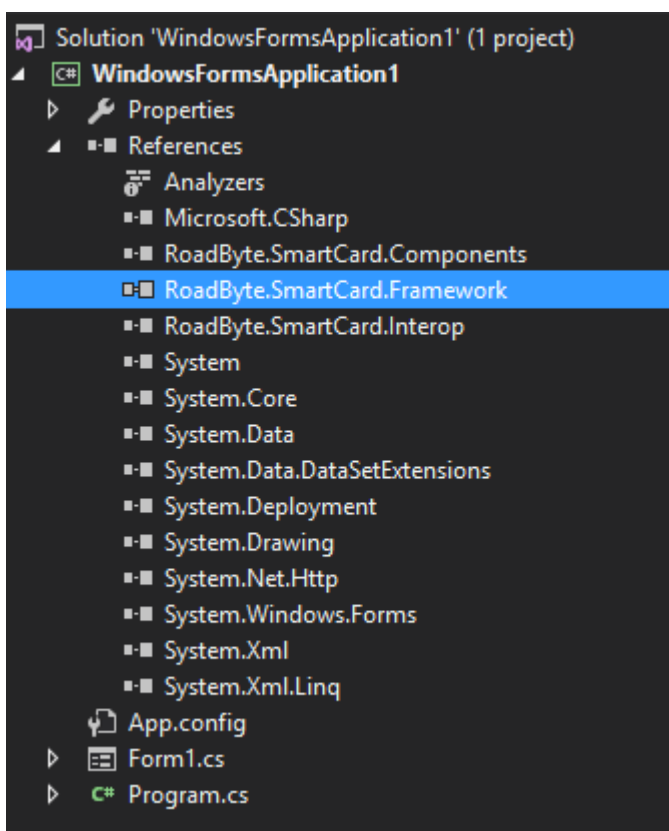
Solution 'WindowsFormsApplication1' (1 project)
C# WindowsFormsApplication1
Properties
References
Analyzers
Microsoft.CSharp
RoadByte.SmartCard.Components
RoadByte.SmartCard.Framework
RoadByte.SmartCard.Interop
System
System.Core
System.Data
System.Data.DataSetExtensions
System.Deployment
System.Drawing
System.Net.Http
System.Windows.Forms
System.Xml
System.Xml.Linq
App.config
Form1.cs
C# Program.cs